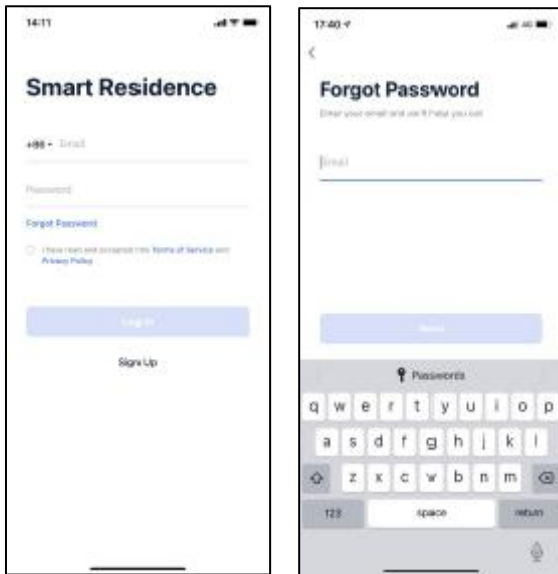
14:11

Smart Residence

+86 • Email

Password

Forgot Password

I have read and accepted the Terms of Service and Privacy Policy

Log In

Sign Up

17:40

<

Forgot Password

Enter your email and we'll help you out

Email

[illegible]

Passwords

q w e r t y u i o p

a s d f g h j k l

z x c v b n m

123 space return